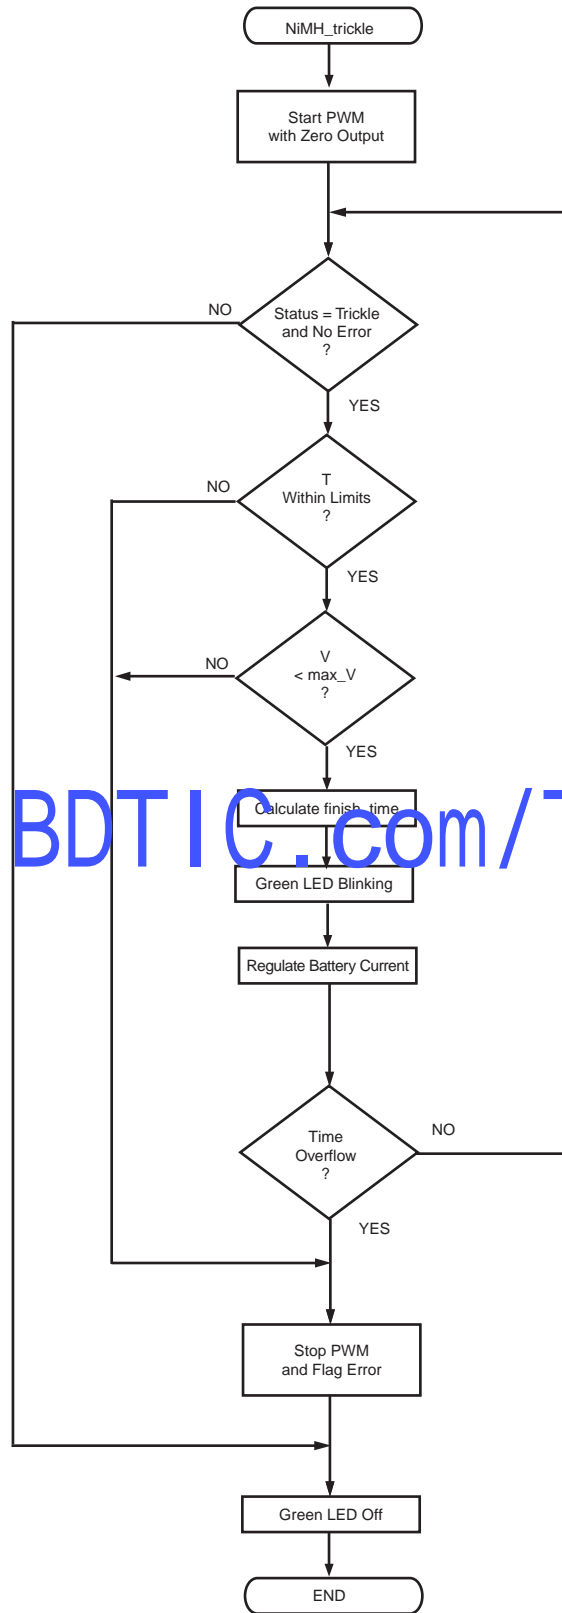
NiMH_trickle

Start PWM with Zero Output

NO

Status = Trickle and No Error ?

YES

NO

T Within Limits ?

YES

NO

V < max_V ?

YES

Calculate finish_time

BDTIC.com/T

Green LED Blinking

Regulate Battery Current

Time Overflow ?

NO

YES

Stop PWM and Flag Error

Green LED Off

END